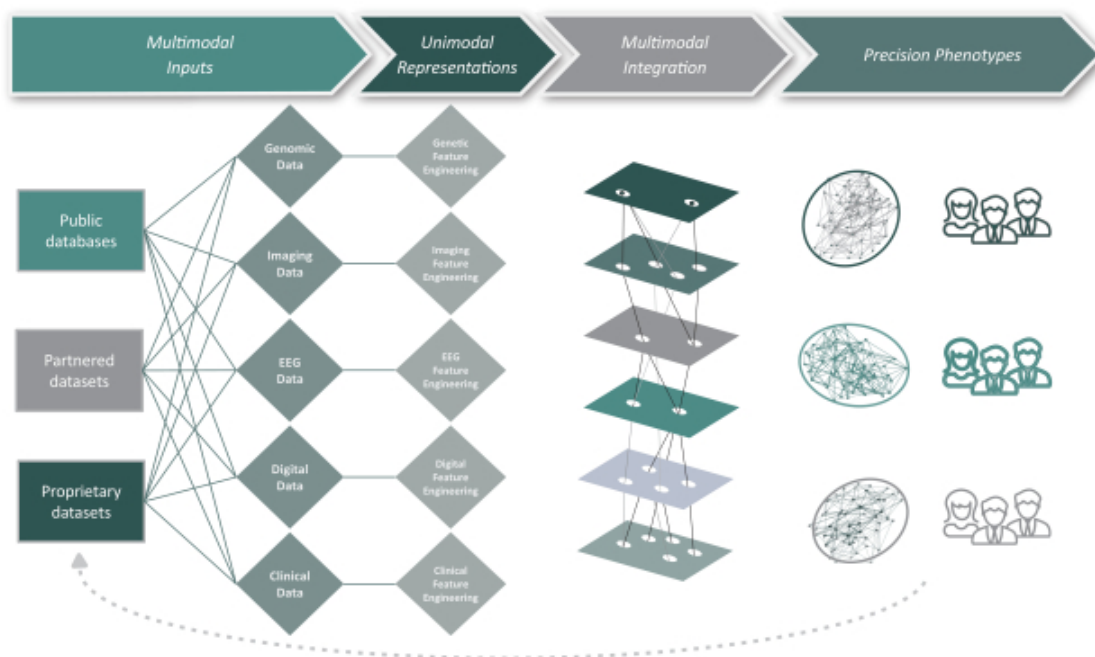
Multimodal Inputs

Unimodal Representations

Multimodal Integration

Precision Phenotypes

Public databases

Partnered datasets

Proprietary datasets

Genomic Data

Imaging Data

EEG Data

Digital Data

Clinical Data

Genetic Feature Engineering

Imaging Feature Engineering

EEG Feature Engineering

Digital Feature Engineering

Clinical Feature Engineering